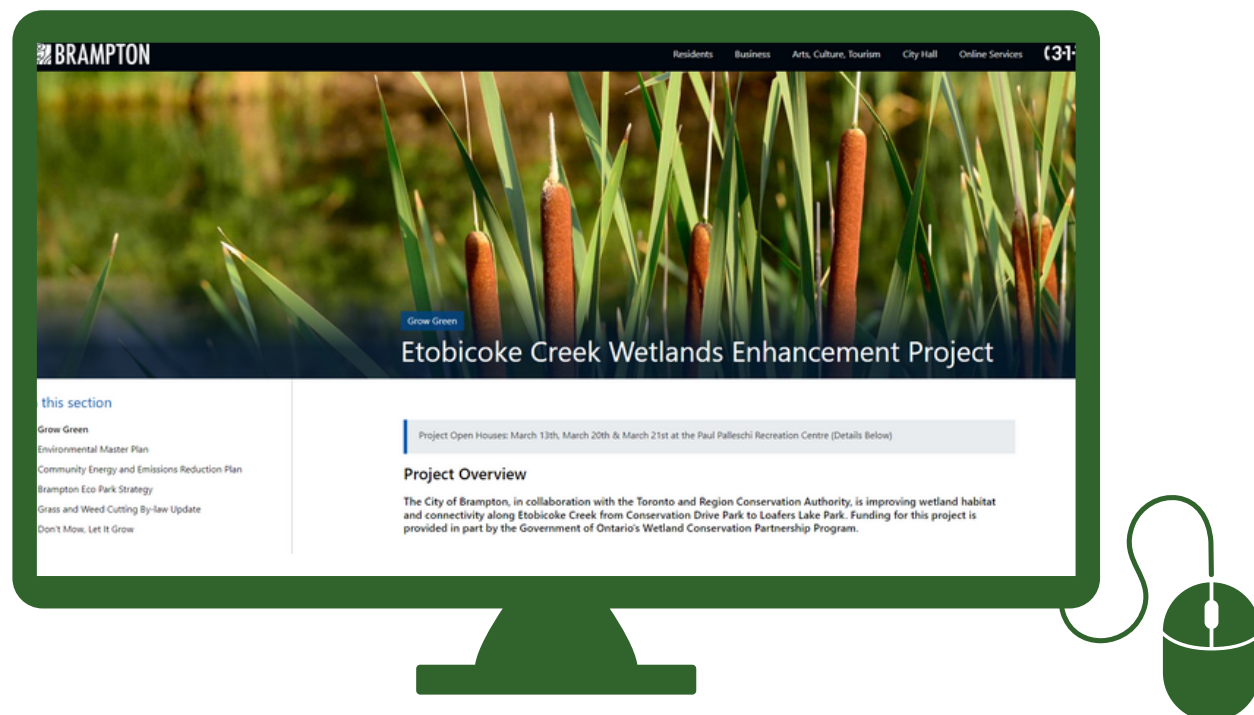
BRAMPTON

Residents Business Arts, Culture, Tourism City Hall Online Services 3·1·

Grow Green

Etobicoke Creek Wetlands Enhancement Project

this section

Grow Green

Environmental Master Plan

Community Energy and Emissions Reduction Plan

Brampton Eco Park Strategy

Grass and Weed Cutting By-law Update

Don't Mow, Let It Grow

Project Open Houses: March 13th, March 20th & March 21st at the Paul Palleschi Recreation Centre (Details Below)

Project Overview

The City of Brampton, in collaboration with the Toronto and Region Conservation Authority, is improving wetland habitat and connectivity along Etobicoke Creek from Conservation Drive Park to Loafers Lake Park. Funding for this project is provided in part by the Government of Ontario's Wetland Conservation Partnership Program.